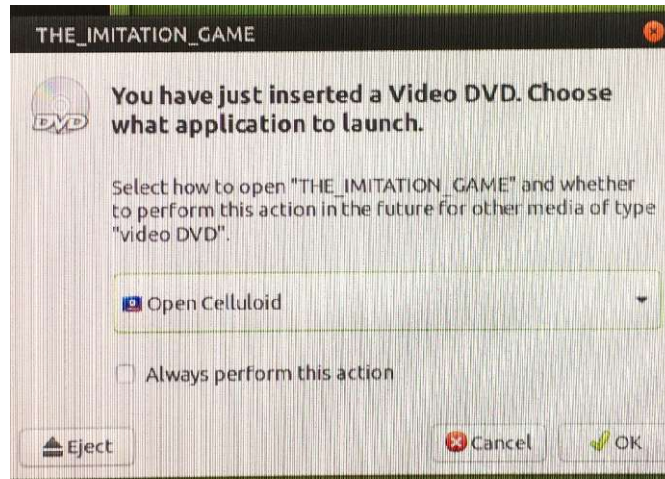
THE_IMITATION_GAME

DVD

You have just inserted a Video DVD. Choose what application to launch.

Select how to open "THE_IMITATION_GAME" and whether to perform this action in the future for other media of type "video DVD".

Open Celluloid

Always perform this action

Eject

Cancel

OK